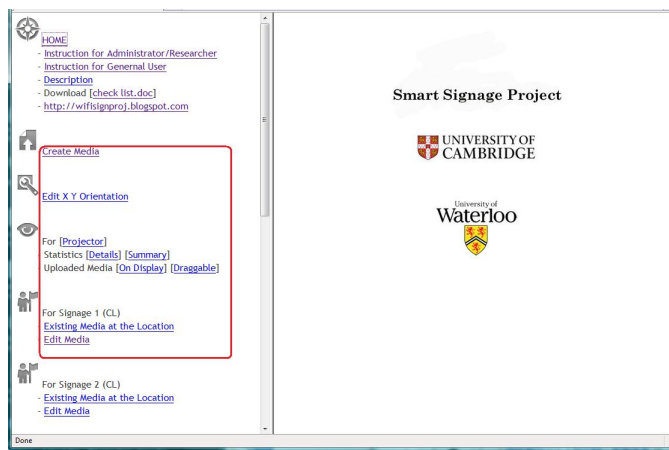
HOME
- Instruction for Administrator/Researcher
- Instruction for Genernal User
- Description
- Download [check list.doc]
- http://wifisignproj.blogspot.com

Create Media

Edit X Y Orientation

For [Projector]
Statistics [Details] [Summary]
Uploaded Media [On Display] [Draggable]

For Signage 1 (CL)
- Existing Media at the Location
- Edit Media

For Signage 2 (CL)
- Existing Media at the Location
- Edit Media

Done

Smart Signage Project

UNIVERSITY OF CAMBRIDGE

University of Waterloo